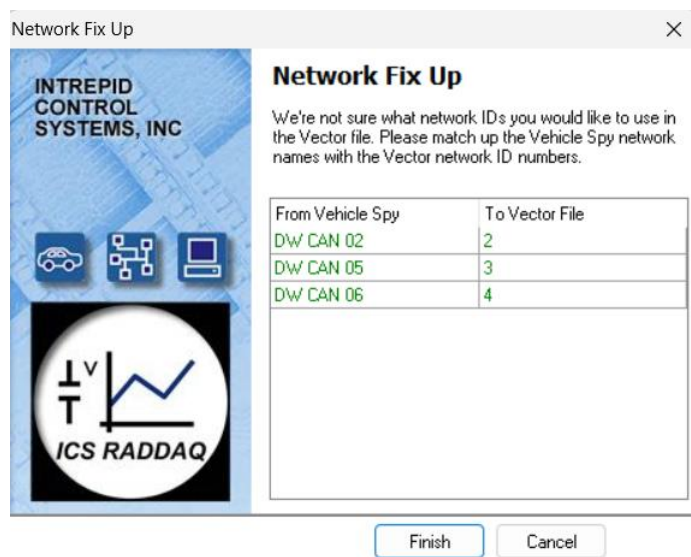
Network Fix Up

×

INTREPID CONTROL SYSTEMS, INC

V

ICS RADDAQ

Network Fix Up

We're not sure what network IDs you would like to use in the Vector file. Please match up the Vehicle Spy network names with the Vector network ID numbers.

| From Vehicle Spy | To Vector File |
|---|---|
| DW CAN 02 | 2 |
| DW CAN 05 | 3 |
| DW CAN 06 | 4 |

Finish

Cancel